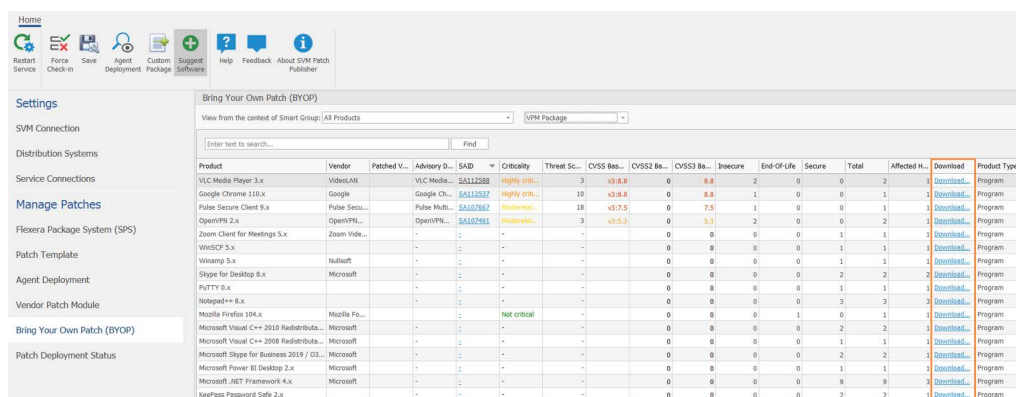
Home

Restart Service | Force Check-in | Save | Agent Deployment | Custom Package | Suggest Software | Help | Feedback | About SVM Patch Publisher

Settings
SVM Connection
Distribution Systems
Service Connections
Manage Patches
Flexera Package System (SPS)
Patch Template
Agent Deployment
Vendor Patch Module
Bring Your Own Patch (BYOP)
Patch Deployment Status

Bring Your Own Patch (BYOP)

View from the context of Smart Group: All Products | VPM Package

Enter text to search... | Find

| Product | Vendor | Patched V... | Advisory D... | SAID | Criticality | Threat Sc... | CVSS Bas... | CVSS2 Ba... | CVSS3 Ba... | Insecure | End-Of-Life | Secure | Total | Affected H... | Download | Product Type |
|---|---|---|---|---|---|---|---|---|---|---|---|---|---|---|---|---|
| VLC Media Player 3.x | VideoLAN | | VLC Media... | SA112588 | Highly criti... | 3 | v3:8.8 | | 8.8 | 2 | 0 | 0 | 2 | 1 | Download... | Program |
| Google Chrome 110.x | Google | | Google Ch... | SA112537 | Highly criti... | 10 | v3:8.8 | | 8.8 | 1 | 0 | 0 | 1 | 1 | Download... | Program |
| Pulse Secure Client 9.x | Pulse Secu... | | Pulse Multi... | SA107667 | Moderatel... | 18 | v3:7.5 | | 7.5 | 1 | 0 | 0 | 1 | 1 | Download... | Program |
| OpenVPN 2.x | OpenVPN... | | OpenVPN... | SA107461 | Moderatel... | 3 | v3:5.3 | | 5.3 | 2 | 0 | 0 | 2 | 1 | Download... | Program |
| Zoom Client for Meetings 5.x | Zoom Vide... | | - | - | - | - | | | 0 | 0 | 0 | 1 | 1 | 1 | Download... | Program |
| WinSCP 5.x | | | - | - | - | - | | | 0 | 0 | 0 | 1 | 1 | 1 | Download... | Program |
| Winamp 5.x | Nullsoft | | - | - | - | - | | | 0 | 0 | 0 | 1 | 1 | 1 | Download... | Program |
| Skype for Desktop 8.x | Microsoft | | - | - | - | - | | | 0 | 0 | 0 | 2 | 2 | 2 | Download... | Program |
| PuTTY 0.x | | | - | - | - | - | | | 0 | 0 | 0 | 1 | 1 | 1 | Download... | Program |
| Notepad++ 8.x | | | - | - | - | - | | | 0 | 0 | 0 | 3 | 3 | 3 | Download... | Program |
| Mozilla Firefox 104.x | Mozilla Fo... | | - | - | Not critical | - | | | 0 | 0 | 1 | 0 | 1 | 1 | Download... | Program |
| Microsoft Visual C++ 2010 Redistributa... | Microsoft | | - | - | - | - | | | 0 | 0 | 0 | 2 | 2 | 1 | Download... | Program |
| Microsoft Visual C++ 2008 Redistributa... | Microsoft | | - | - | - | - | | | 0 | 0 | 0 | 1 | 1 | 1 | Download... | Program |
| Microsoft Skype for Business 2019 / O3... | Microsoft | | - | - | - | - | | | 0 | 0 | 0 | 2 | 2 | 1 | Download... | Program |
| Microsoft Power BI Desktop 2.x | Microsoft | | - | - | - | - | | | 0 | 0 | 0 | 1 | 1 | 1 | Download... | Program |
| Microsoft .NET Framework 4.x | Microsoft | | - | - | - | - | | | 0 | 0 | 0 | 9 | 9 | 3 | Download... | Program |
| KeePass Password Safe 2.x | | | - | - | - | - | | | 0 | 0 | 0 | 2 | 2 | 1 | Download... | Program |